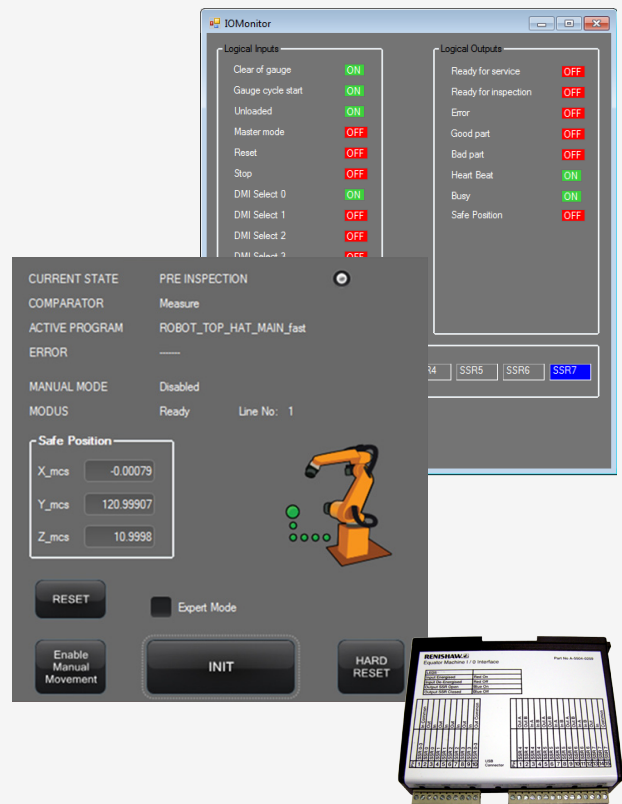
IOMonitor

Logical Inputs

Clear of gauge ON
Gauge cycle start ON
Unloaded ON
Master mode OFF
Reset OFF
Stop OFF
DMI Select 0 ON
DMI Select 1 OFF
DMI Select 2 OFF
DMI Select 3 OFF

Logical Outputs

Ready for service OFF
Ready for inspection OFF
Error OFF
Good part OFF
Bad part OFF
Heart Beat ON
Busy ON
Safe Position OFF

R4 SSR5 SSR6 SSR7

CURRENT STATE PRE INSPECTION
COMPARATOR Measure
ACTIVE PROGRAM ROBOT_TOP_HAT_MAIN_fast
ERROR ------
MANUAL MODE Disabled
MODUS Ready Line No: 1

Safe Position
X_mcs -0.00079
Y_mcs 120.99907
Z_mcs 10.9998

RESET
Expert Mode
Enable Manual Movement
INIT
HARD RESET

RENISHAW
Equator Machine I / O Interface
Part No A-5504-0008
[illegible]